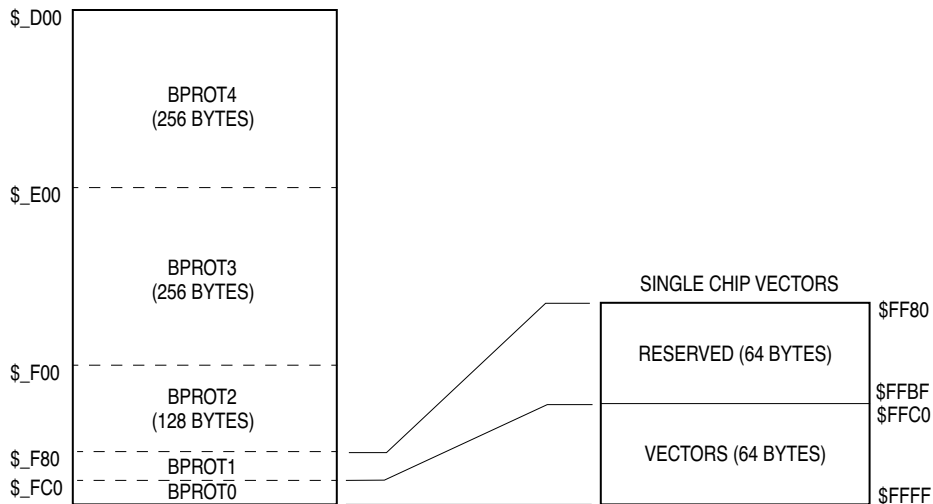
\$_D00

BPROT4
(256 BYTES)

\$_E00

BPROT3
(256 BYTES)

\$_F00

BPROT2
(128 BYTES)

\$_F80

BPROT1

\$_FC0

BPROT0

SINGLE CHIP VECTORS

\$FF80

RESERVED (64 BYTES)

\$FFBF

\$FFC0

VECTORS (64 BYTES)

\$FFFF